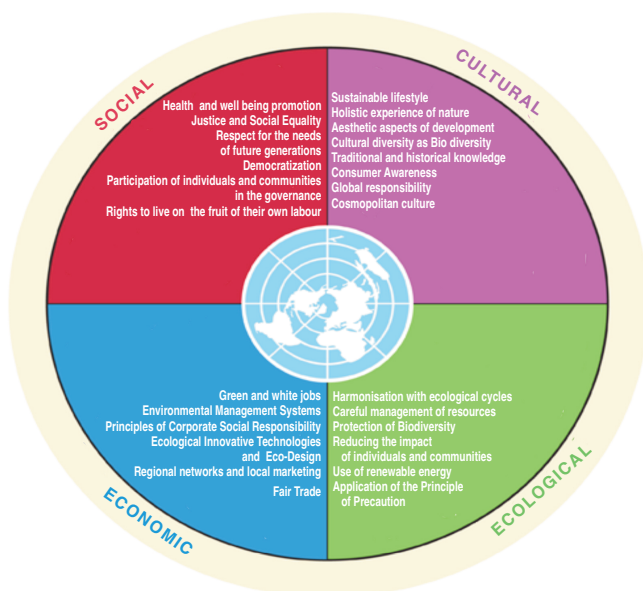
SOCIAL

Health and well being promotion
Justice and Social Equality
Respect for the needs of future generations
Democratization
Participation of individuals and communities in the governance
Rights to live on the fruit of their own labour

CULTURAL

Sustainable lifestyle
Holistic experience of nature
Aesthetic aspects of development
Cultural diversity as Bio diversity
Traditional and historical knowledge
Consumer Awareness
Global responsibility
Cosmopolitan culture

Green and white jobs
Environmental Management Systems
Principles of Corporate Social Responsibility
Ecological Innovative Technologies and Eco-Design
Regional networks and local marketing
Fair Trade

ECONOMIC

Harmonisation with ecological cycles
Careful management of resources
Protection of Biodiversity
Reducing the impact of individuals and communities
Use of renewable energy
Application of the Principle of Precaution

ECOLOGICAL